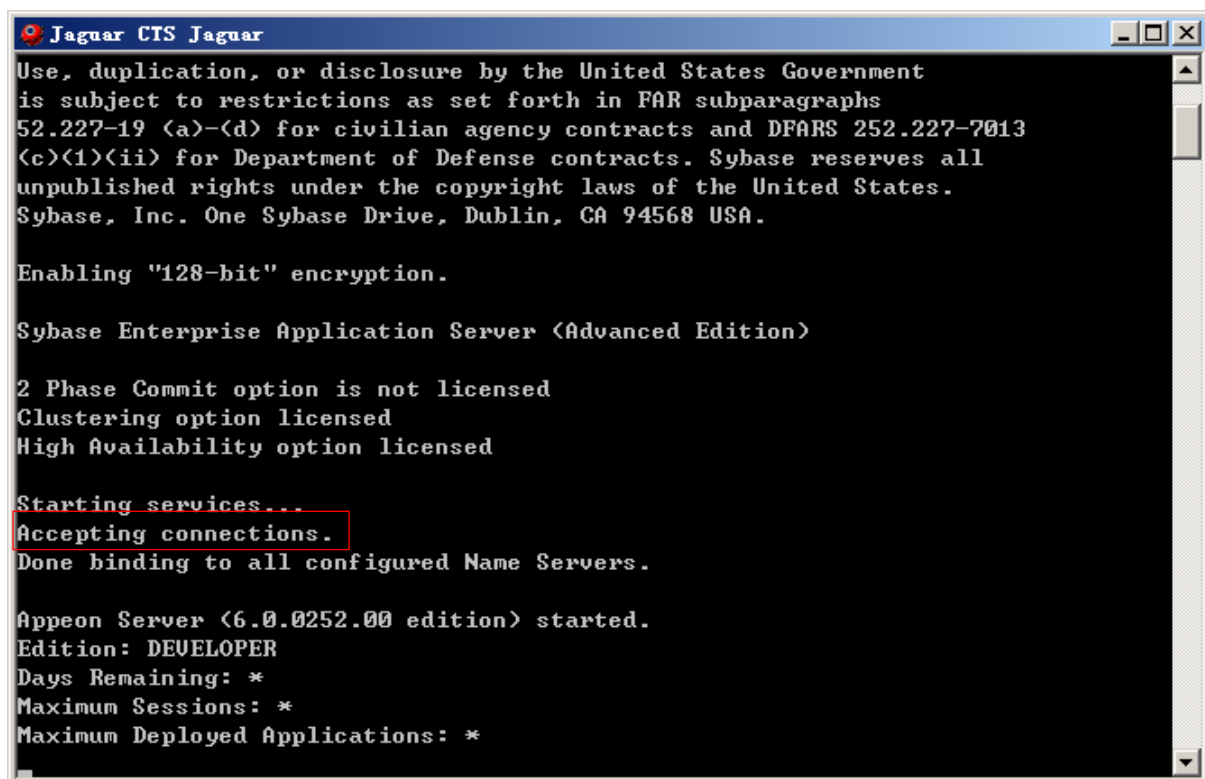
Jaguar CTS Jaguar

Use, duplication, or disclosure by the United States Government is subject to restrictions as set forth in FAR subparagraphs 52.227-19 (a)-(d) for civilian agency contracts and DFARS 252.227-7013 (c)(1)(ii) for Department of Defense contracts. Sybase reserves all unpublished rights under the copyright laws of the United States. Sybase, Inc. One Sybase Drive, Dublin, CA 94568 USA.

Enabling "128-bit" encryption.

Sybase Enterprise Application Server (Advanced Edition)

2 Phase Commit option is not licensed
Clustering option licensed
High Availability option licensed

Starting services...
Accepting connections.
Done binding to all configured Name Servers.

Appeon Server (6.0.0252.00 edition) started.
Edition: DEVELOPER
Days Remaining: *
Maximum Sessions: *
Maximum Deployed Applications: *